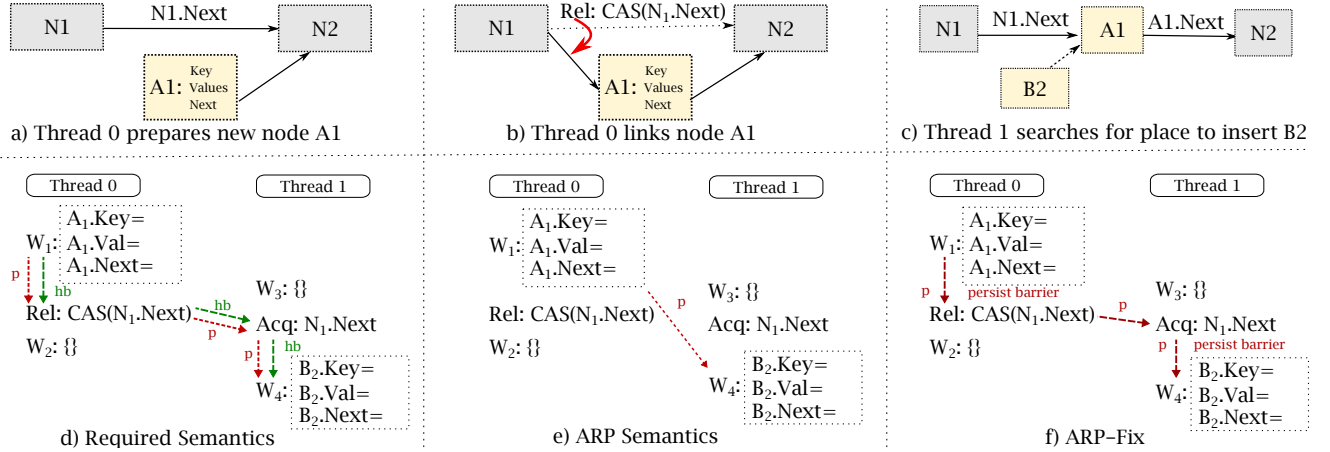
N1 N1.Next N2
A1: Key Values Next
a) Thread 0 prepares new node A1

N1 Rel: CAS($N_1$.Next) N2
A1: Key Values Next
b) Thread 0 links node A1

N1 N1.Next A1 A1.Next N2
B2
c) Thread 1 searches for place to insert B2

Thread 0 Thread 1
$W_1$: $A_1$.Key= $A_1$.Val= $A_1$.Next=
p hb
Rel: CAS($N_1$.Next) hb p
$W_3$: {}
Acq: $N_1$.Next
$W_2$: {}
p hb
$W_4$: $B_2$.Key= $B_2$.Val= $B_2$.Next=
d) Required Semantics

Thread 0 Thread 1
$W_1$: $A_1$.Key= $A_1$.Val= $A_1$.Next=
p
$W_3$: {}
Rel: CAS($N_1$.Next)
Acq: $N_1$.Next
$W_2$: {}
$W_4$: $B_2$.Key= $B_2$.Val= $B_2$.Next=
e) ARP Semantics

Thread 0 Thread 1
$W_1$: $A_1$.Key= $A_1$.Val= $A_1$.Next=
p persist barrier
$W_3$: {}
p
Rel: CAS($N_1$.Next)
Acq: $N_1$.Next
$W_2$: {}
p persist barrier
$W_4$: $B_2$.Key= $B_2$.Val= $B_2$.Next=
f) ARP-Fix